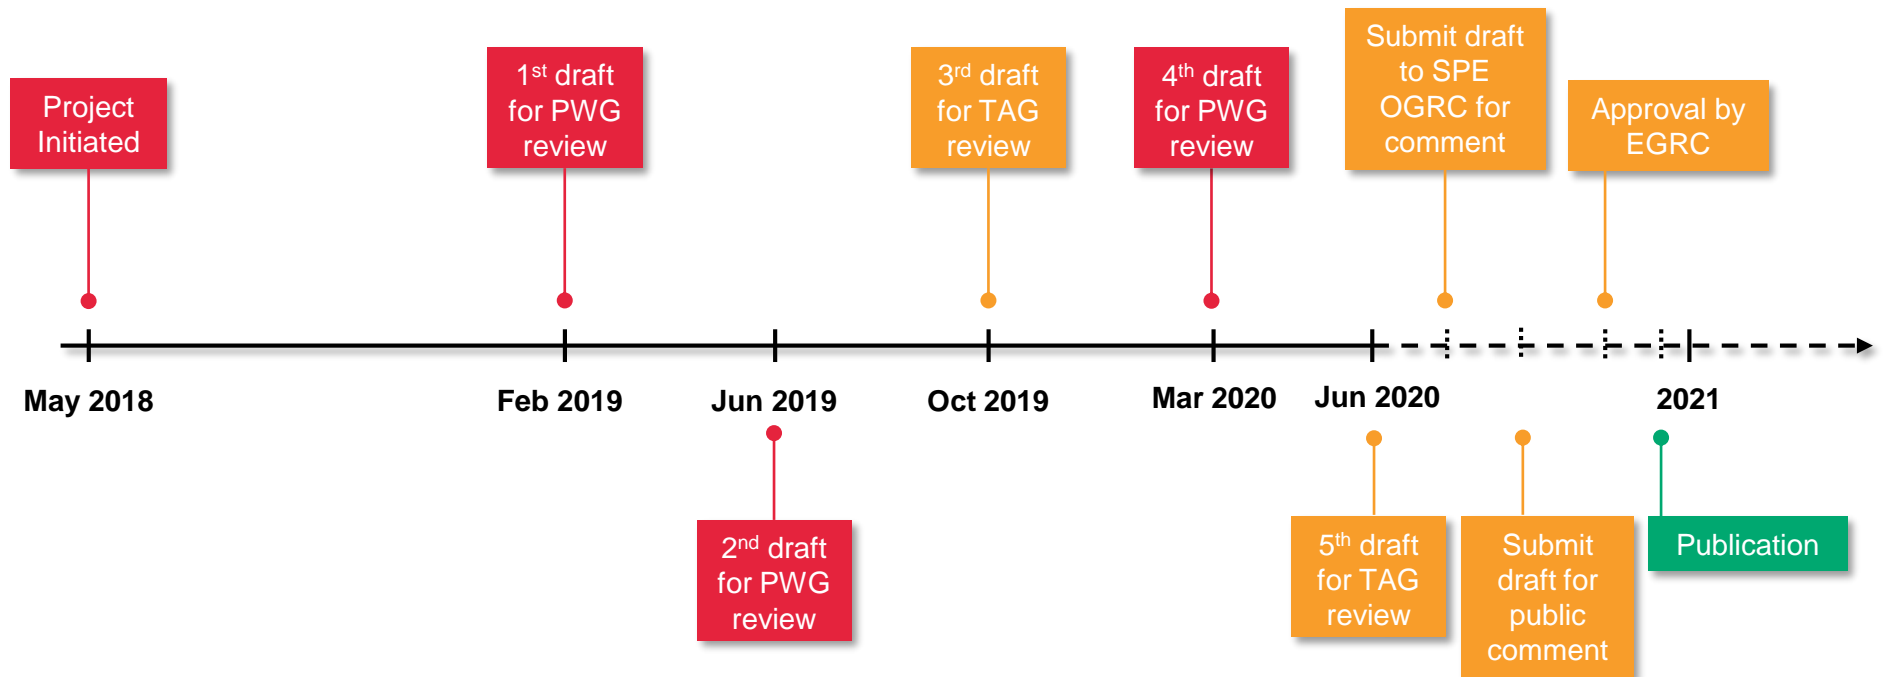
Project Initiated

1$^{st}$ draft for PWG review

3$^{rd}$ draft for TAG review

4$^{th}$ draft for PWG review

Submit draft to SPE OGRC for comment

Approval by EGRC

May 2018

Feb 2019

Jun 2019

Oct 2019

Mar 2020

Jun 2020

2021

2$^{nd}$ draft for PWG review

5$^{th}$ draft for TAG review

Submit draft for public comment

Publication